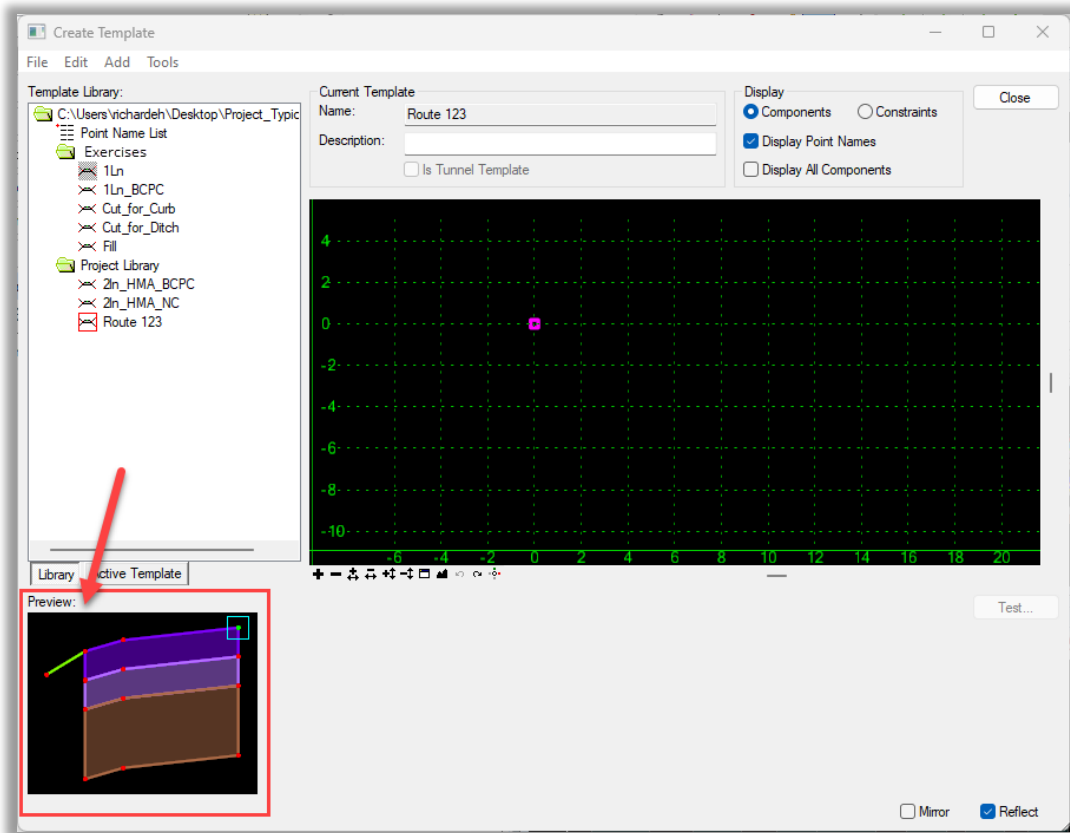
Create Template

File Edit Add Tools

Template Library:

C:\Users\richardeh\Desktop\Project_Typic
Point Name List
Exercises
1Ln
1Ln_BCPC
Cut_for_Curb
Cut_for_Ditch
Fill
Project Library
2ln_HMA_BCPC
2ln_HMA_NC
Route 123

Library
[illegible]ctive Template

Current Template
Name: Route 123
Description:
Is Tunnel Template

Display
Components
Constraints
Display Point Names
Display All Components

Close

4
2
0
-2
-4
-6
-8
-10
-6 -4 -2 0 2 4 6 8 10 12 14 16 18 20

Preview:

Test...

Mirror
Reflect